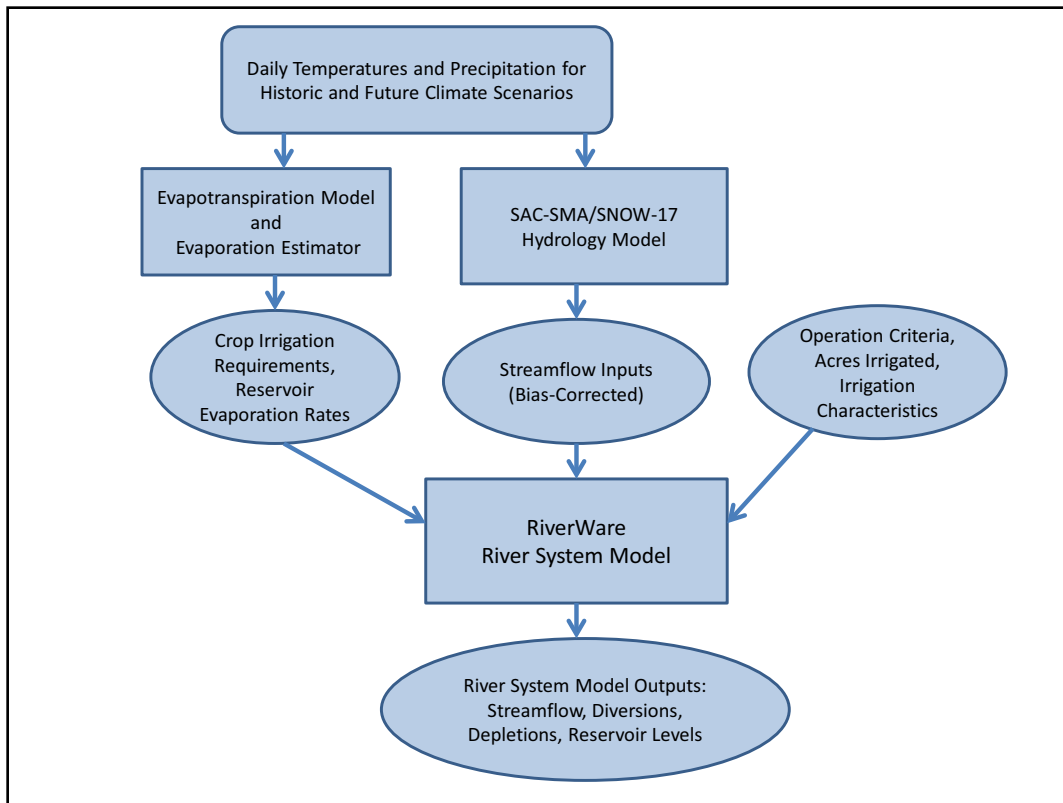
Daily Temperatures and Precipitation for Historic and Future Climate Scenarios

Evapotranspiration Model and Evaporation Estimator

SAC-SMA/SNOW-17 Hydrology Model

Crop Irrigation Requirements, Reservoir Evaporation Rates

Streamflow Inputs (Bias-Corrected)

Operation Criteria, Acres Irrigated, Irrigation Characteristics

RiverWare River System Model

River System Model Outputs: Streamflow, Diversions, Depletions, Reservoir Levels